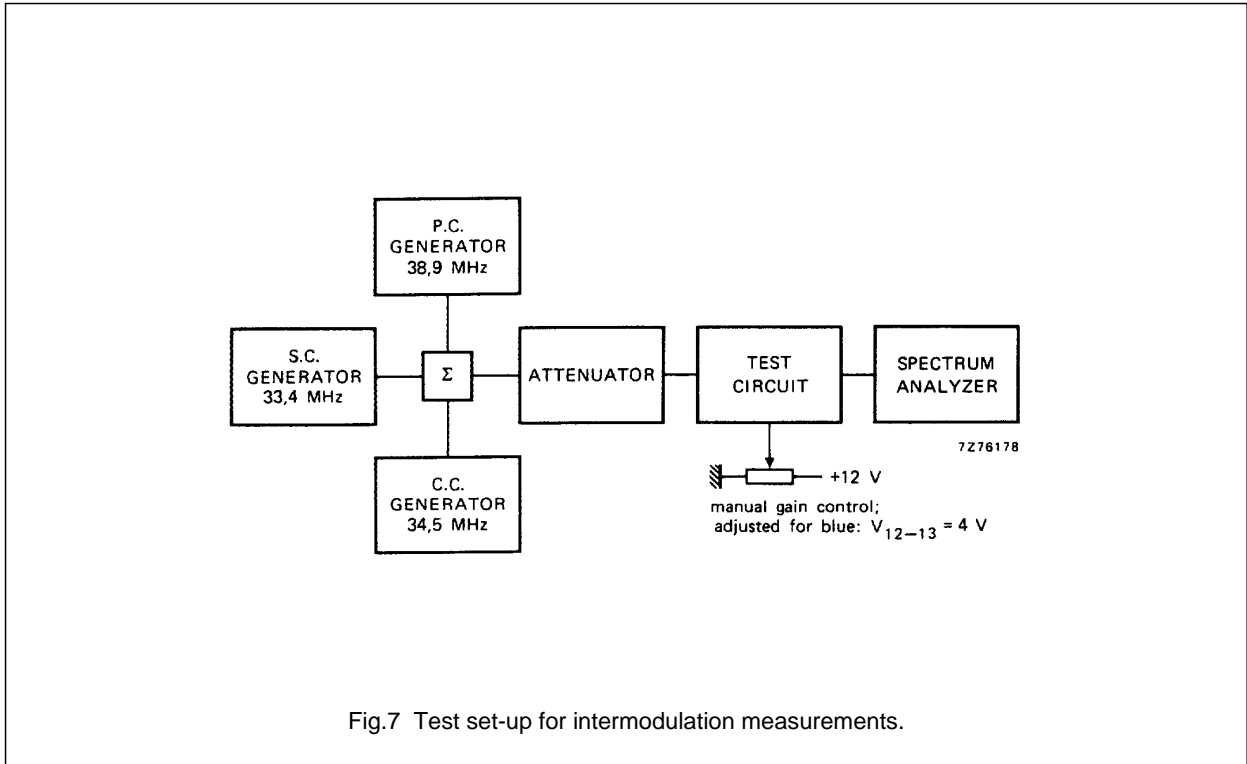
P.C.
GENERATOR
38,9 MHz

S.C.
GENERATOR
33,4 MHz

$\Sigma$

ATTENUATOR

TEST
CIRCUIT

SPECTRUM
ANALYZER

7Z76178

C.C.
GENERATOR
34,5 MHz

+12 V

manual gain control;
adjusted for blue: $V_{12-13} = 4$ V

Fig.7 Test set-up for intermodulation measurements.